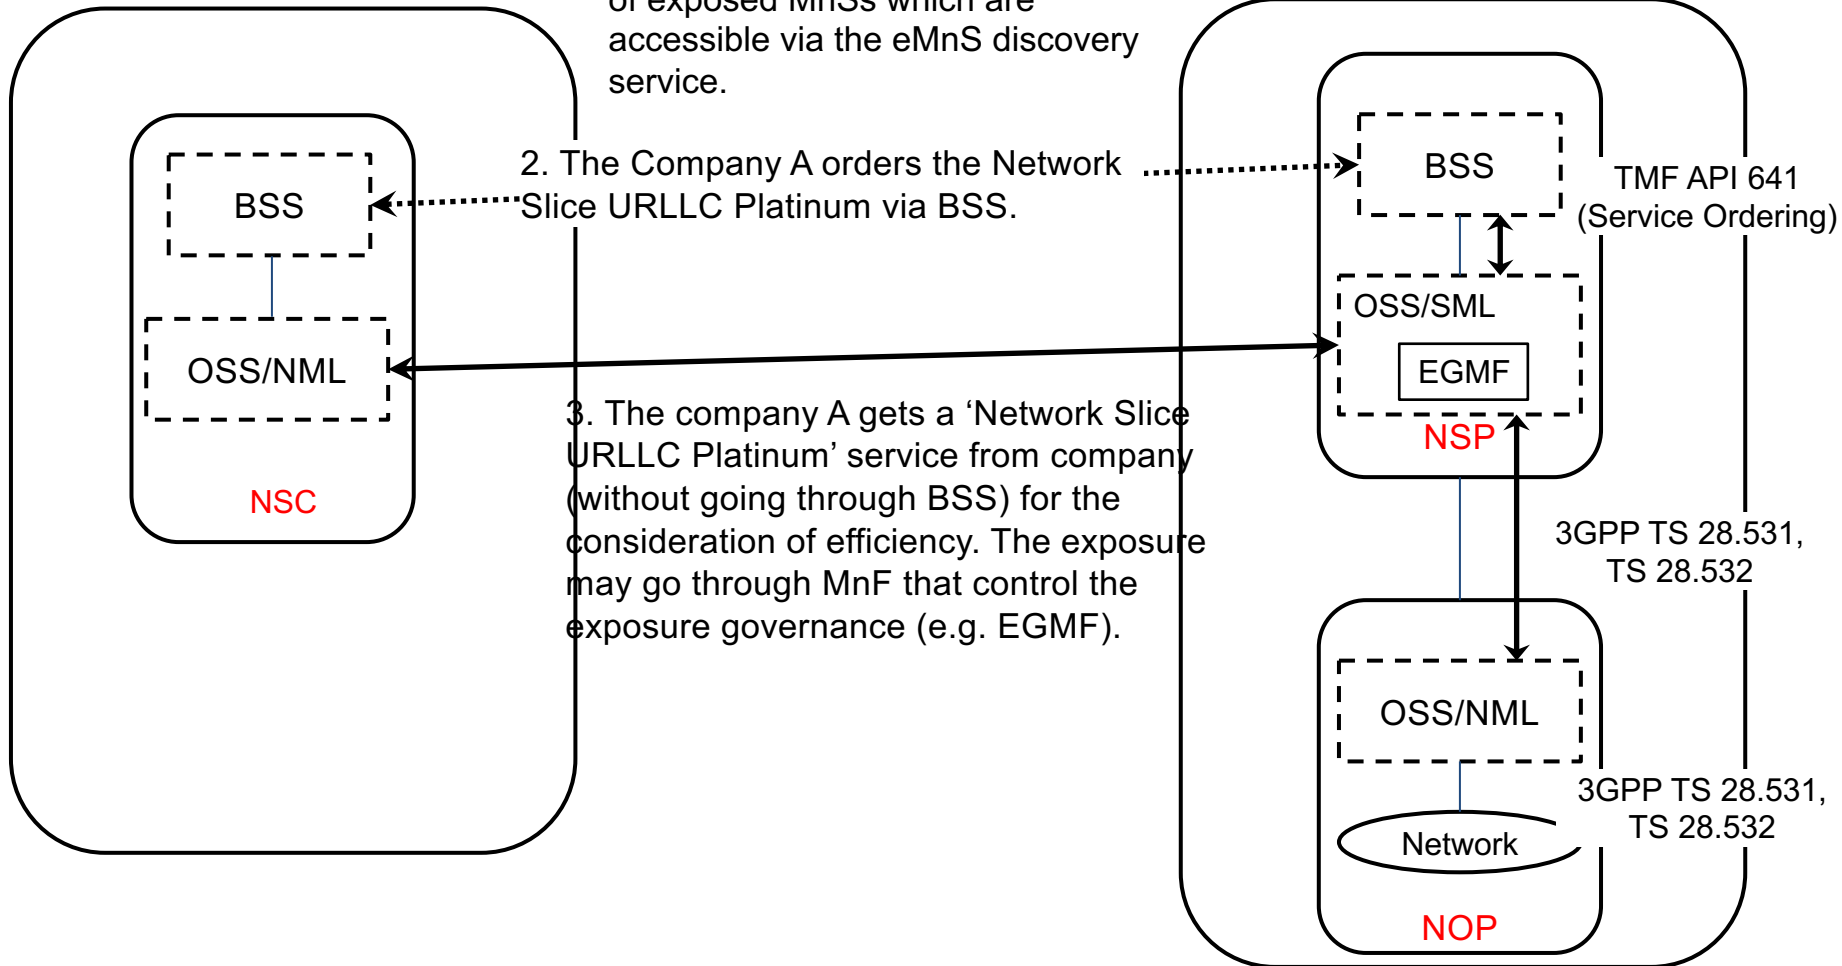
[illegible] accessible via the eMnS discovery service.

BSS

OSS/NML

NSC

2. The Company A orders the Network Slice URLLC Platinum via BSS.

3. The company A gets a 'Network Slice URLLC Platinum' service from company (without going through BSS) for the consideration of efficiency. The exposure may go through MnF that control the exposure governance (e.g. EGMF).

BSS

TMF API 641 (Service Ordering)

OSS/SML

EGMF

NSP

3GPP TS 28.531, TS 28.532

OSS/NML

3GPP TS 28.531, TS 28.532

Network

NOP